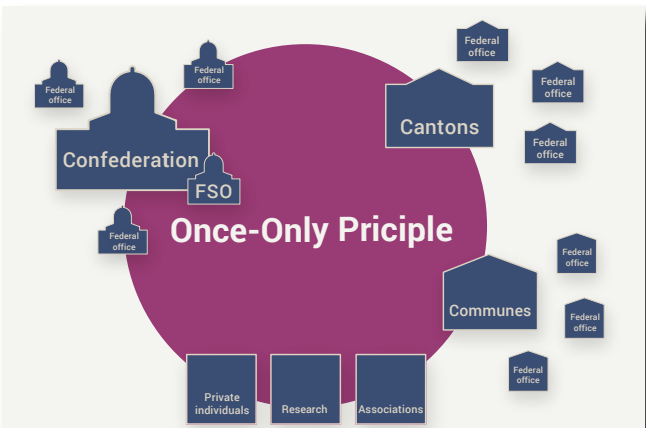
Federal office

Federal office

Federal office

Confederation

FSO

Federal office

Once-Only Priciple

Federal office

Cantons

Federal office

Federal office

Federal office

Communes

Federal office

Federal office

Private individuals

Research

Associations